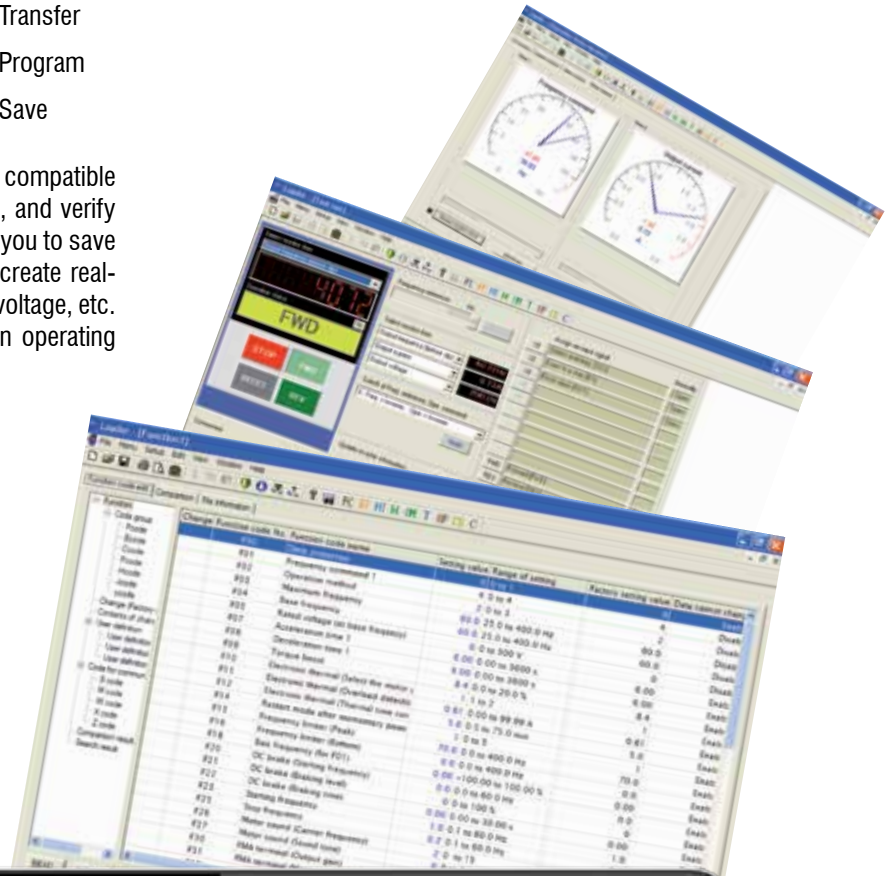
Transfer

Program

Save

compatible , and verify you to save create real- voltage, etc. n operating

FWD

STOP

FWD

RESET

REV

Loader - [Function1]

File Menu Setup Edit View Window Help

Function code edit | Comparison | File information

Function

Code group

Change Function code No. Function code name

Frequency command 1

Operation method

Maximum frequency

Base frequency

Rated voltage (at base frequency)

Acceleration time 1

Deceleration time 1

Torque boost

Electronic thermal

Electronic thermal

Electronic thermal

Restart mode after momentary power

Frequency limiter (Peak)

Frequency limiter (Bottom)

Bias frequency (for F01)

DC brake (Starting frequency)

DC brake (Braking level)

DC brake (Braking time)

Starting frequency

Stop frequency

Motor sound (Carrier frequency)

Motor sound (Sound tone)

Setting value Range of setting

Factory setting value Data cannot change

Comparison result

Search result